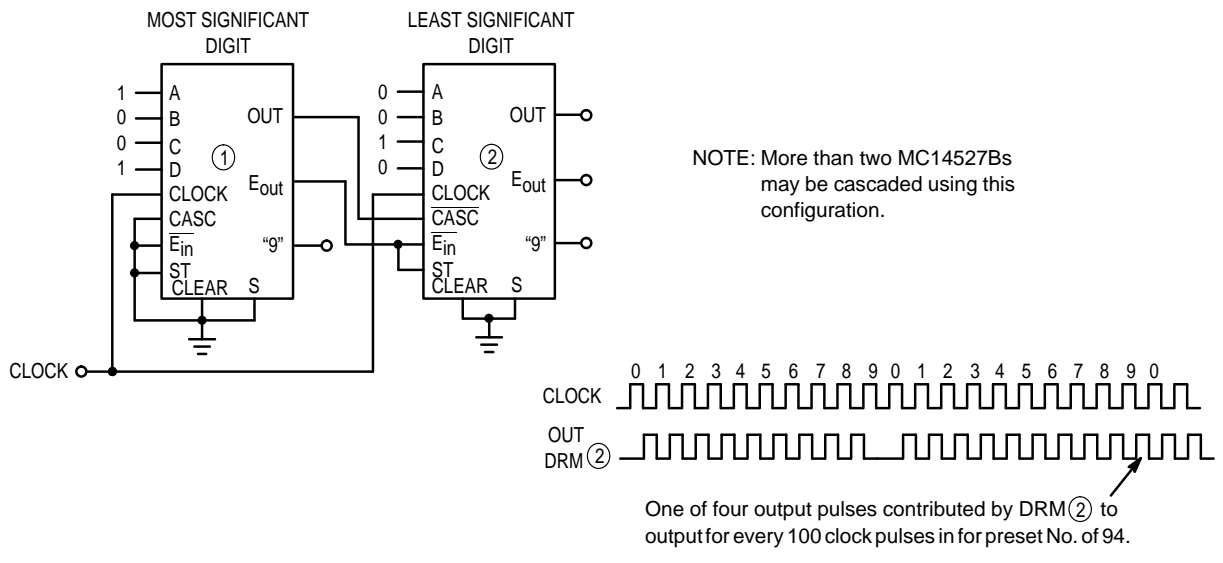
MOST SIGNIFICANT DIGIT

LEAST SIGNIFICANT DIGIT

1 A
0 B
0 C
1 D
①
CLOCK
$\overline{CASC}$
$\overline{E_{in}}$
ST
CLEAR
S
OUT
$E_{out}$
"9"

0 A
0 B
1 C
0 D
②
CLOCK
$\overline{CASC}$
$\overline{E_{in}}$
ST
CLEAR
S
OUT
$E_{out}$
"9"

NOTE: More than two MC14527Bs may be cascaded using this configuration.

CLOCK

0 1 2 3 4 5 6 7 8 9 0 1 2 3 4 5 6 7 8 9 0

CLOCK

OUT
DRM②

One of four output pulses contributed by DRM② to output for every 100 clock pulses in for preset No. of 94.